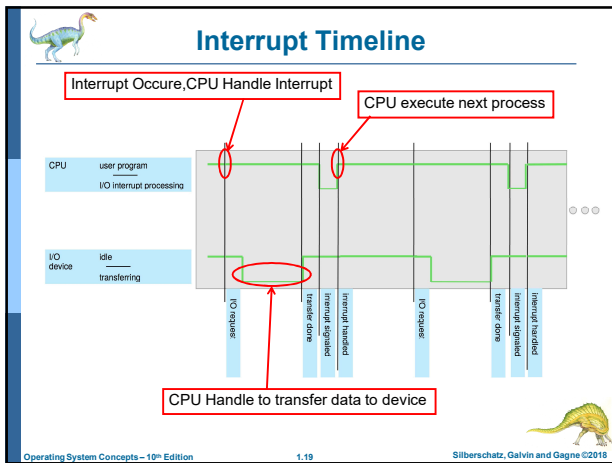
Interrupt Timeline

Interrupt Occure,CPU Handle Interrupt

CPU execute next process

CPU

user program

I/O interrupt processing

I/O device

idle

transferring

I/O request

transfer done

interrupt signaled

interrupt handled

I/O request

transfer done

interrupt signaled

interrupt handled

CPU Handle to transfer data to device

Operating System Concepts – 10th Edition

1.19

Silberschatz, Galvin and Gagne ©2018